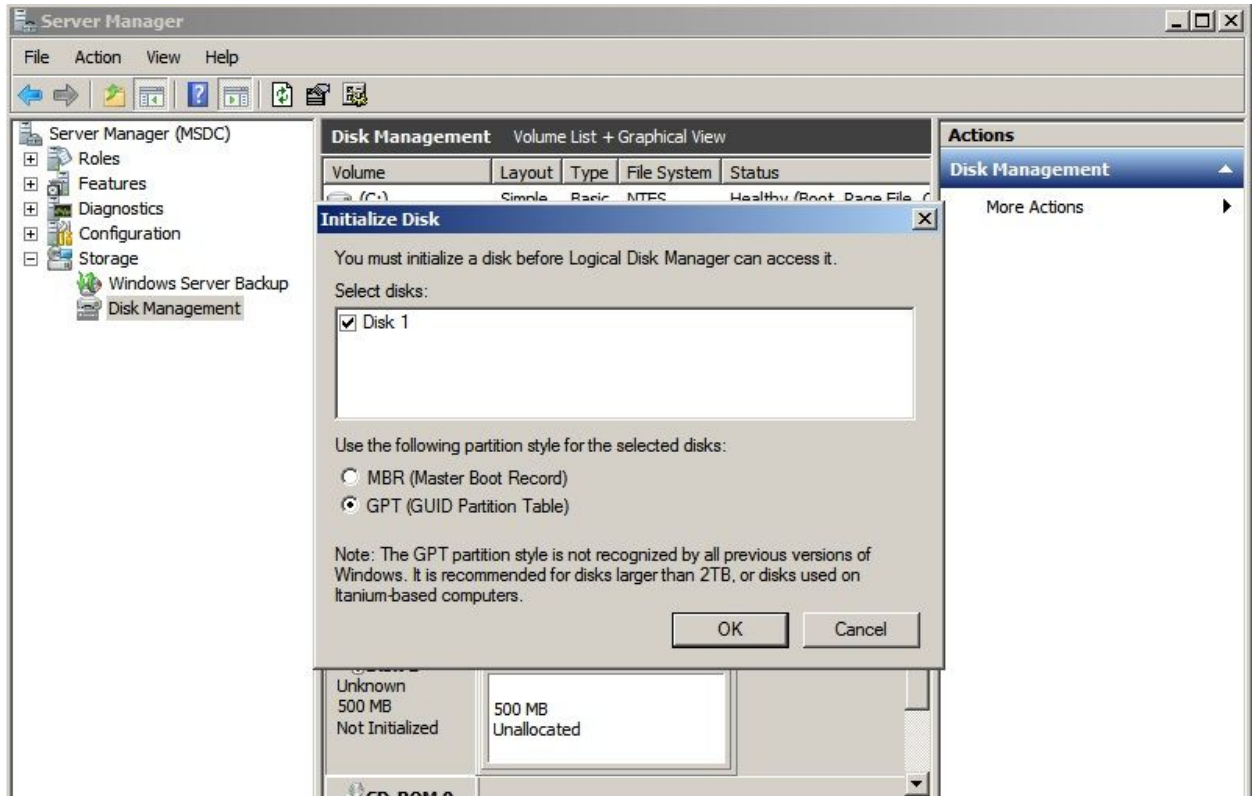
Server Manager

File Action View Help

Server Manager (MSDC)
Roles
Features
Diagnostics
Configuration
Storage
Windows Server Backup
Disk Management

Disk Management Volume List + Graphical View

| Volume | Layout | Type | File System | Status |
|---|---|---|---|---|
| (C:) | Simple | Basic | NTFS | Healthy (Boot, Page File, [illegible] |

Actions
Disk Management
More Actions

Initialize Disk

You must initialize a disk before Logical Disk Manager can access it.

Select disks:

Disk 1

Use the following partition style for the selected disks:

MBR (Master Boot Record)
GPT (GUID Partition Table)

Note: The GPT partition style is not recognized by all previous versions of Windows. It is recommended for disks larger than 2TB, or disks used on Itanium-based computers.

OK Cancel

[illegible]
Unknown
500 MB
Not Initialized

500 MB
Unallocated

CD-ROM 0